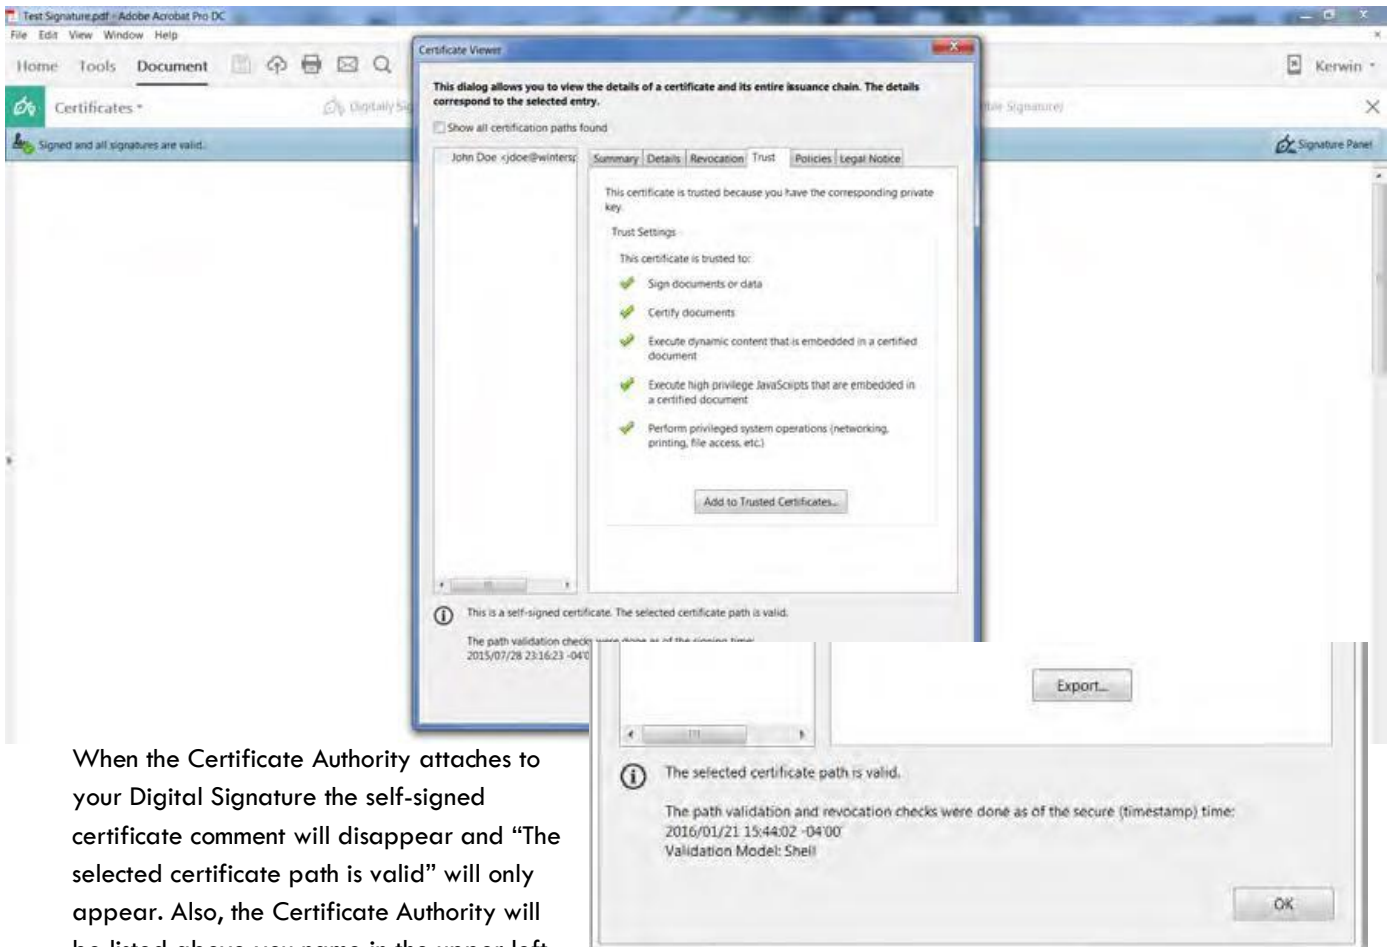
Test Signature.pdf - Adobe Acrobat Pro DC
File Edit View Window Help
Home Tools Document
Kerwin
Certificates
Digitally Si
ble Signature)
Signed and all signatures are valid.
Signature Panel

Certificate Viewer
This dialog allows you to view the details of a certificate and its entire issuance chain. The details correspond to the selected entry.
Show all certification paths found
John Doe <jdoe@wintersp
Summary Details Revocation Trust Policies Legal Notice
This certificate is trusted because you have the corresponding private key.
Trust Settings
This certificate is trusted to:
Sign documents or data
Certify documents
Execute dynamic content that is embedded in a certified document
Execute high privilege JavaScripts that are embedded in a certified document
Perform privileged system operations (networking, printing, file access, etc.)
Add to Trusted Certificates...
This is a self-signed certificate. The selected certificate path is valid.
The path validation checks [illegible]
2015/07/28 23:16:23 -04'0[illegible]

Export...
The selected certificate path is valid.
The path validation and revocation checks were done as of the secure (timestamp) time:
2016/01/21 15:44:02 -04'00'
Validation Model: Shell
OK

When the Certificate Authority attaches to your Digital Signature the self-signed certificate comment will disappear and "The selected certificate path is valid" will only appear. Also, the Certificate Authority will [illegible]